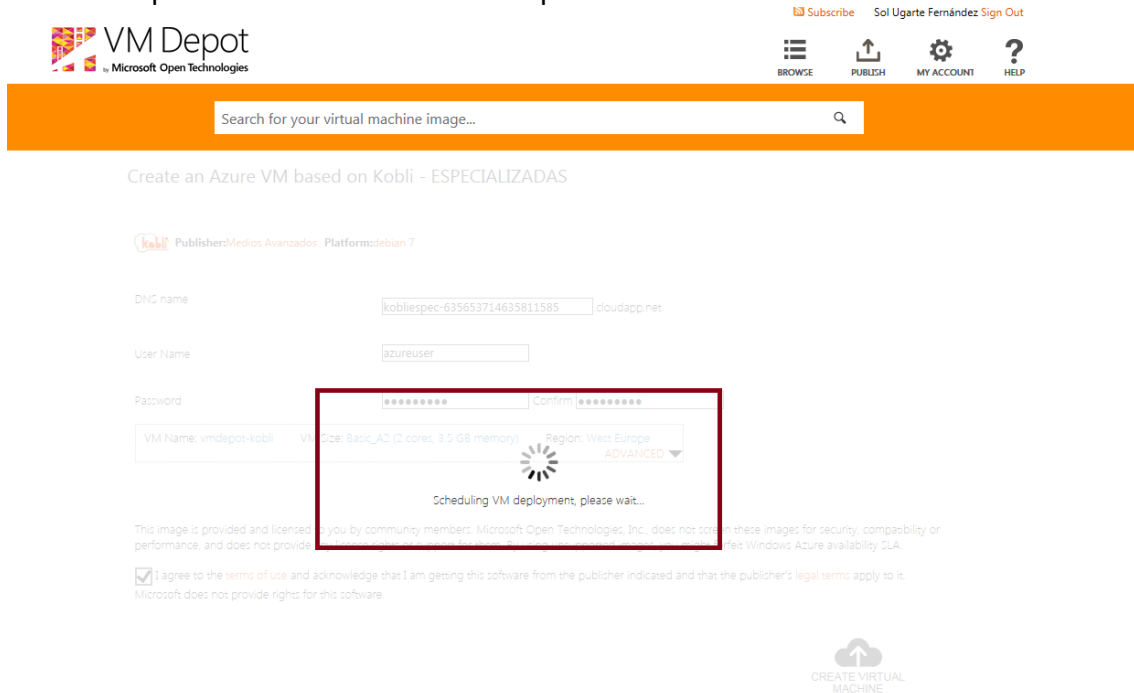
Subscribe Sol Ugarte Fernández Sign Out

VM Depot by Microsoft Open Technologies

BROWSE PUBLISH MY ACCOUNT HELP

Search for your virtual machine image...

Create an Azure VM based on Kobli - ESPECIALIZADAS

kobli Publisher:Medios Avanzados Platform:debian 7

DNS name kobliespec-635653714635811585 cloudapp.net

User Name azureuser

Password ••••••••• Confirm •••••••••

VM Name: vmdepot-kobli VM Size: Basic_A2 (2 cores, 3.5 GB memory) Region: West Europe ADVANCED

Scheduling VM deployment, please wait...

This image is provided and licensed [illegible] you by community members. Microsoft Open Technologies, Inc., does not scre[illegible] these images for security, compatibility or performance, and does not provide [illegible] Windows Azure availability SLA.

I agree to the terms of use and acknowledge that I am getting this software from the publisher indicated and that the publisher's legal terms apply to it. Microsoft does not provide rights for this software.

CREATE VIRTUAL MACHINE